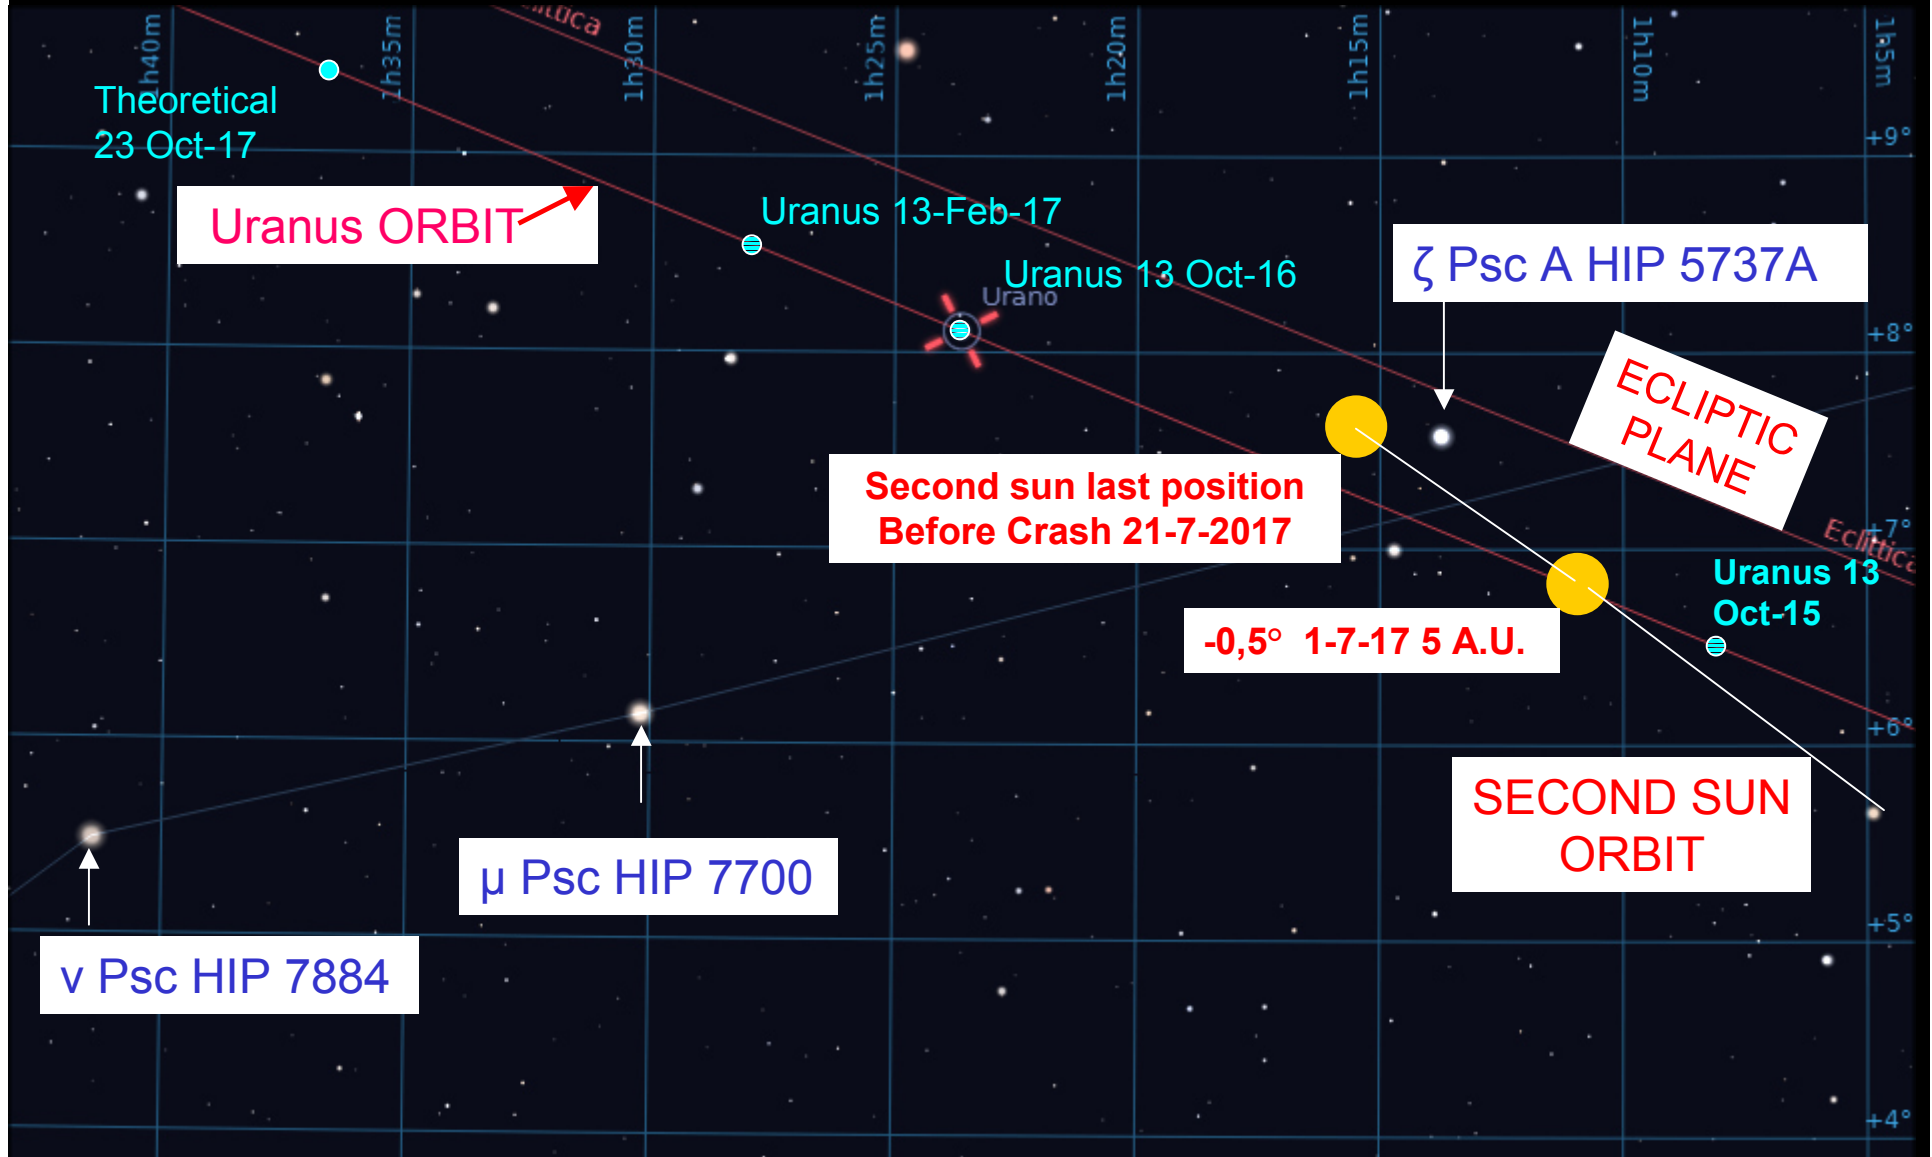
h40m
1h35m
1h30m
1h25m
1h20m
1h15m
1h10m
1h5m
+9°
+8°
+7°
+6°
+5°
+4°
ellttica

Theoretical 23 Oct-17

Uranus ORBIT

Uranus 13-Feb-17

Uranus 13 Oct-16
Urano

ζ Psc A HIP 5737A

ECLIPTIC PLANE

Eclittica

Second sun last position Before Crash 21-7-2017

Uranus 13 Oct-15

-0,5° 1-7-17 5 A.U.

SECOND SUN ORBIT

μ Psc HIP 7700

ν Psc HIP 7884